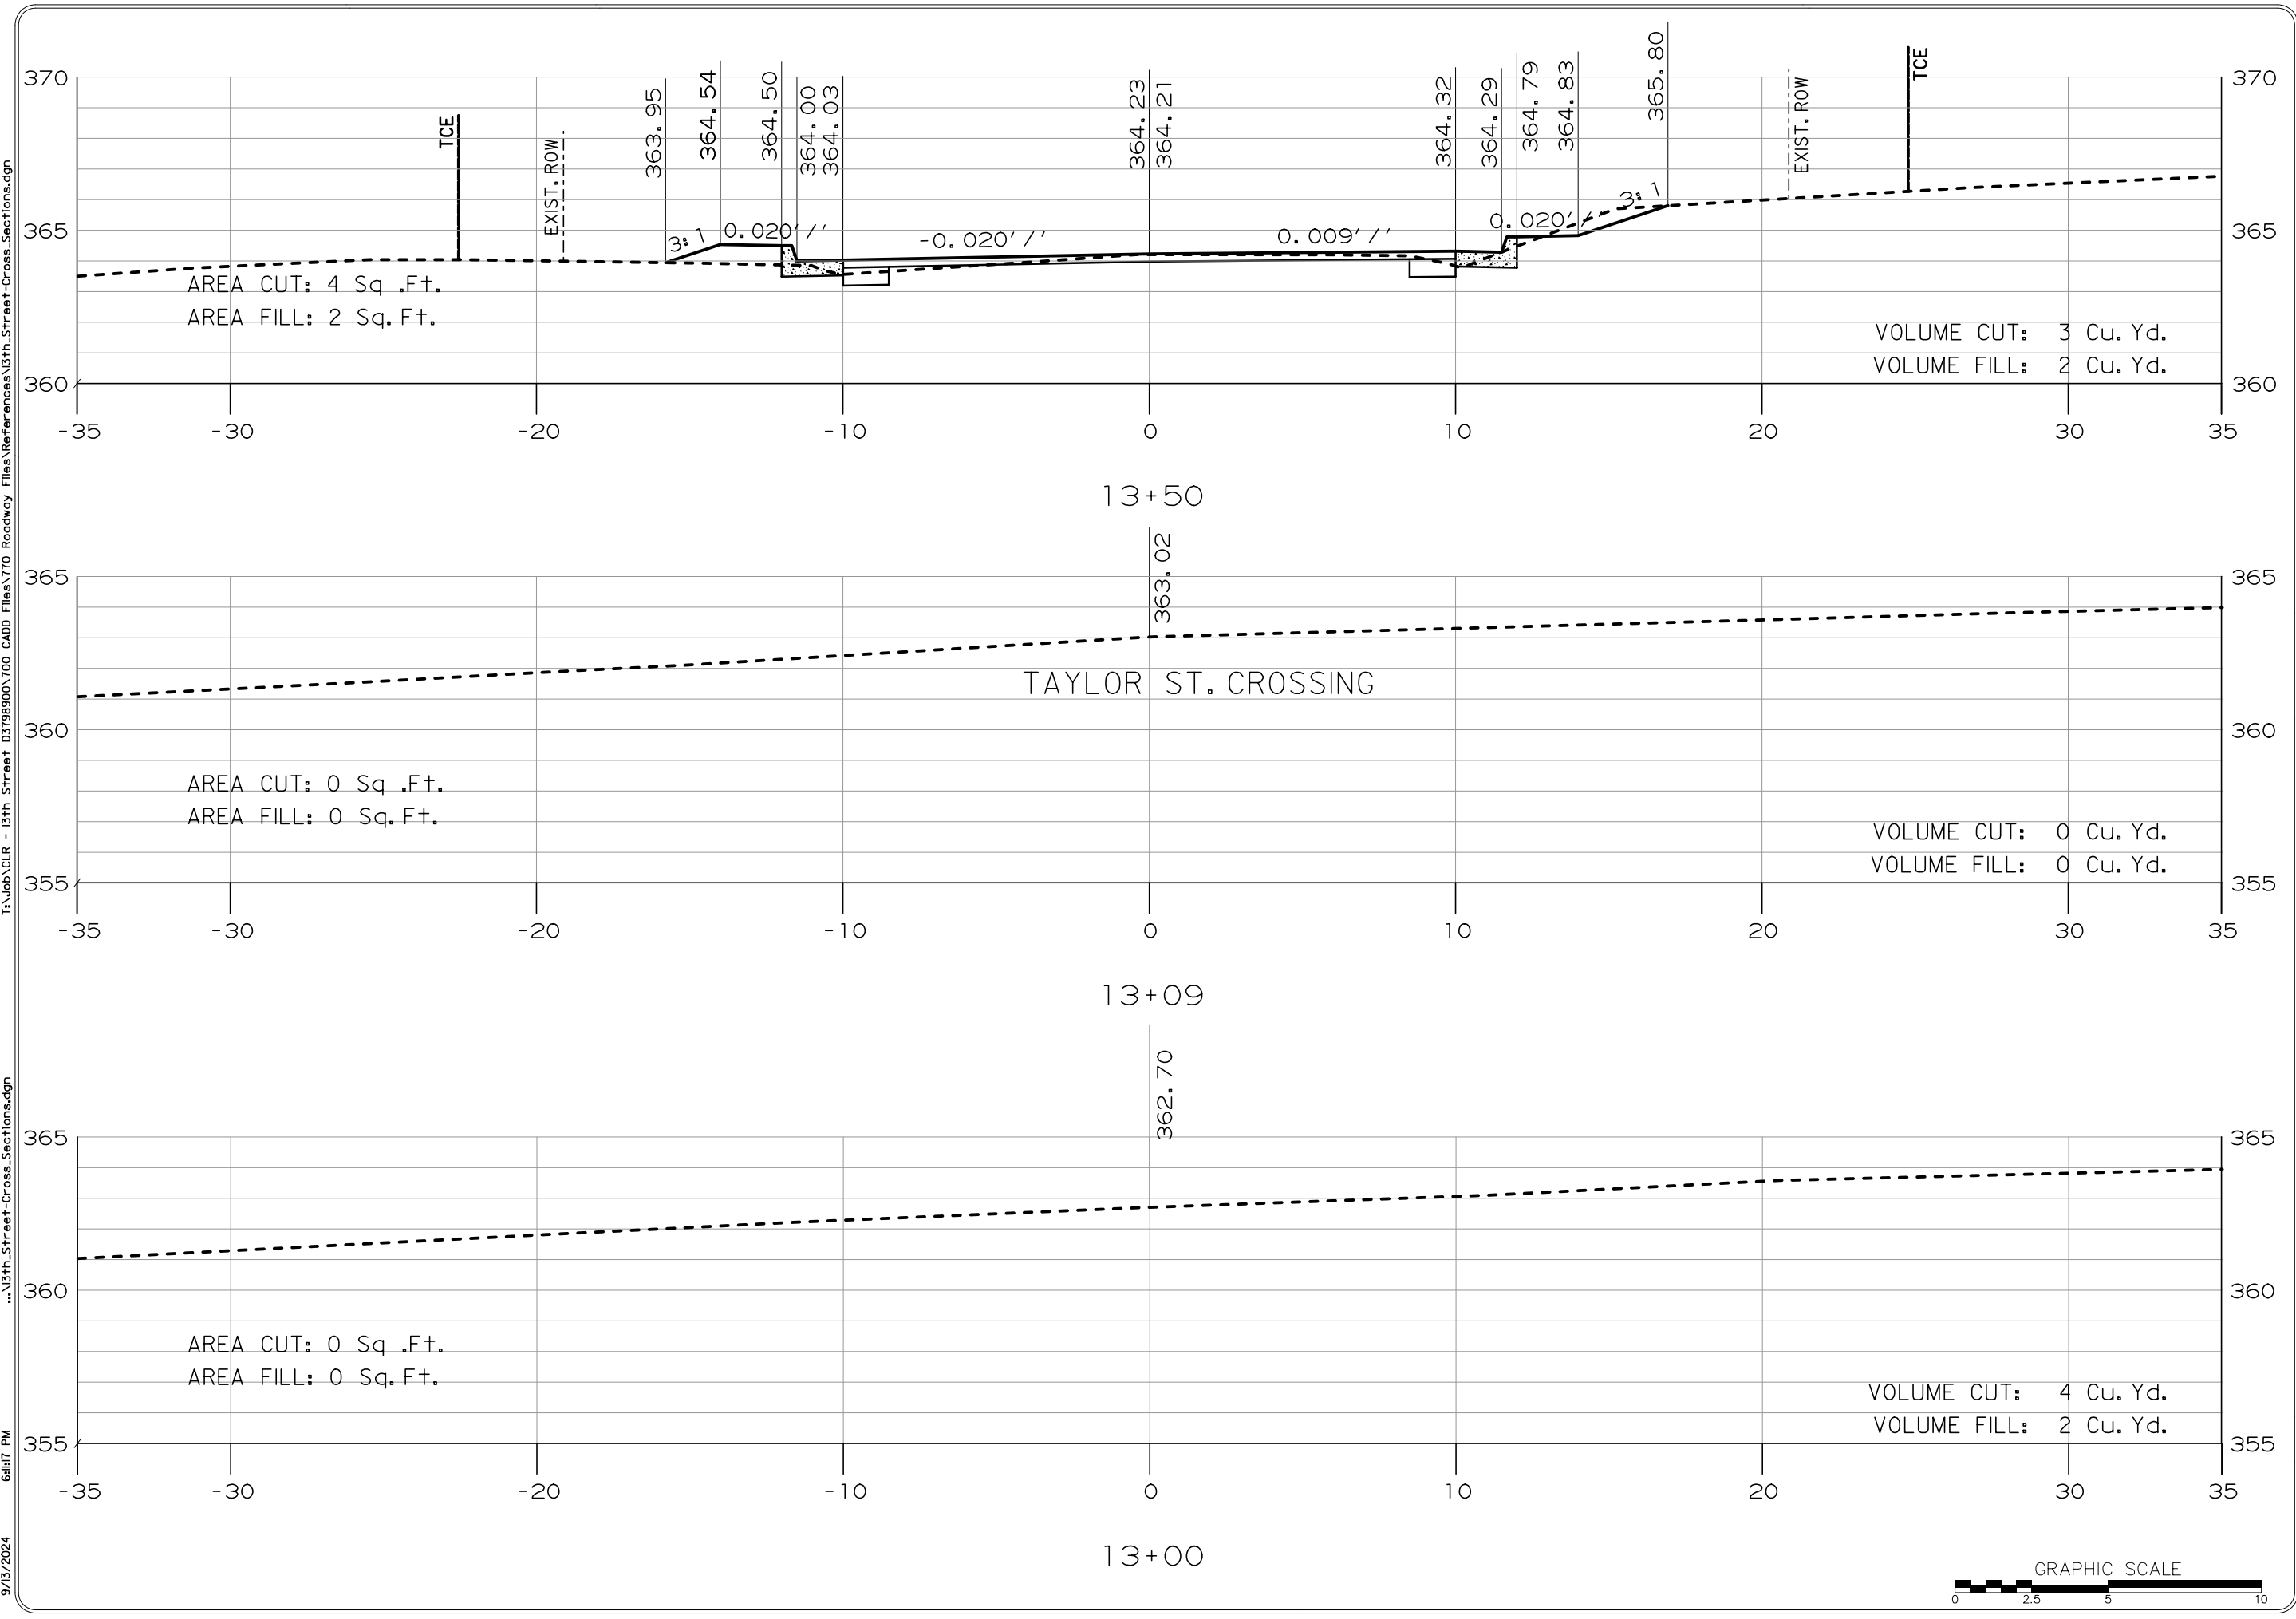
T:\Job\CLR - 13th Street D3798900\700 CADD Files\770 Roadway Files\References\13th_Street-Cross_Sections.dgn

370
365
360
370
365
360

TCE
EXIST. ROW
363.95
364.54
364.50
364.00
364.03
364.23
364.21
364.32
364.29
364.79
364.83
365.80
EXIST. ROW
TCE

3:1
0.020'/'
-0.020'/'
0.009'/'
0.020'/'
3:1

AREA CUT: 4 Sq .Ft.
AREA FILL: 2 Sq. Ft.

VOLUME CUT: 3 Cu. Yd.
VOLUME FILL: 2 Cu. Yd.

-35 -30 -20 -10 0 10 20 30 35

13+50

365
360
355
365
360
355

363.02

TAYLOR ST. CROSSING

AREA CUT: 0 Sq .Ft.
AREA FILL: 0 Sq. Ft.

VOLUME CUT: 0 Cu. Yd.
VOLUME FILL: 0 Cu. Yd.

-35 -30 -20 -10 0 10 20 30 35

13+09

...\13th_Street-Cross_Sections.dgn

365
360
355
365
360
355

362.70

AREA CUT: 0 Sq .Ft.
AREA FILL: 0 Sq. Ft.

VOLUME CUT: 4 Cu. Yd.
VOLUME FILL: 2 Cu. Yd.

-35 -30 -20 -10 0 10 20 30 35

13+00

6:11:17 PM
9/13/2024

GRAPHIC SCALE
0 2.5 5 10